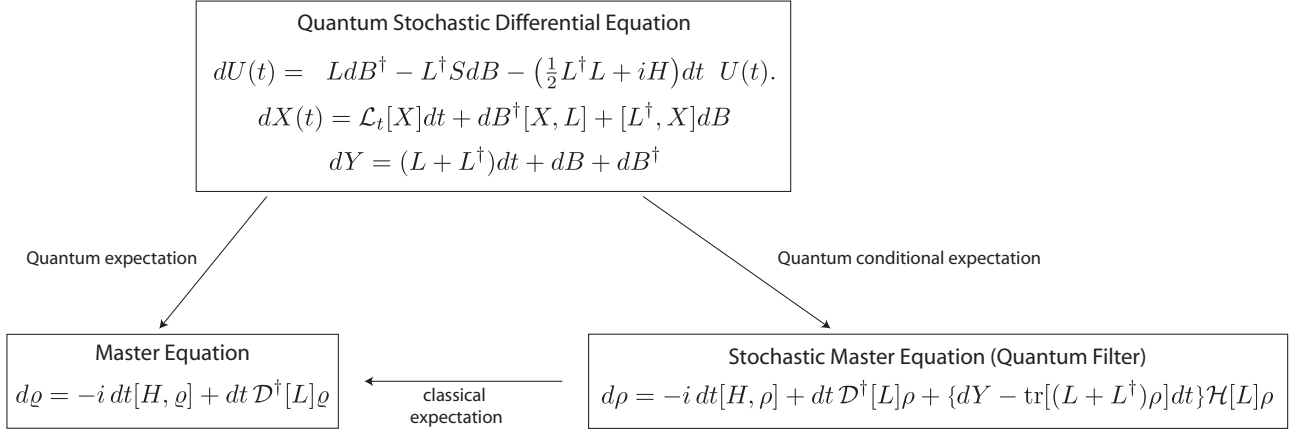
Quantum Stochastic Differential Equation

$dU(t) = \quad LdB^\dagger - L^\dagger SdB - \left(\frac{1}{2}L^\dagger L + iH\right)dt \;\; U(t).$

$dX(t) = \mathcal{L}_t[X]dt + dB^\dagger[X, L] + [L^\dagger, X]dB$

$dY = (L + L^\dagger)dt + dB + dB^\dagger$

Quantum expectation

Quantum conditional expectation

Master Equation

$d\varrho = -i\, dt[H, \varrho] + dt\, \mathcal{D}^\dagger[L]\varrho$

classical expectation

Stochastic Master Equation (Quantum Filter)

$d\rho = -i\, dt[H, \rho] + dt\, \mathcal{D}^\dagger[L]\rho + \{dY - \mathrm{tr}[(L + L^\dagger)\rho]dt\}\mathcal{H}[L]\rho$